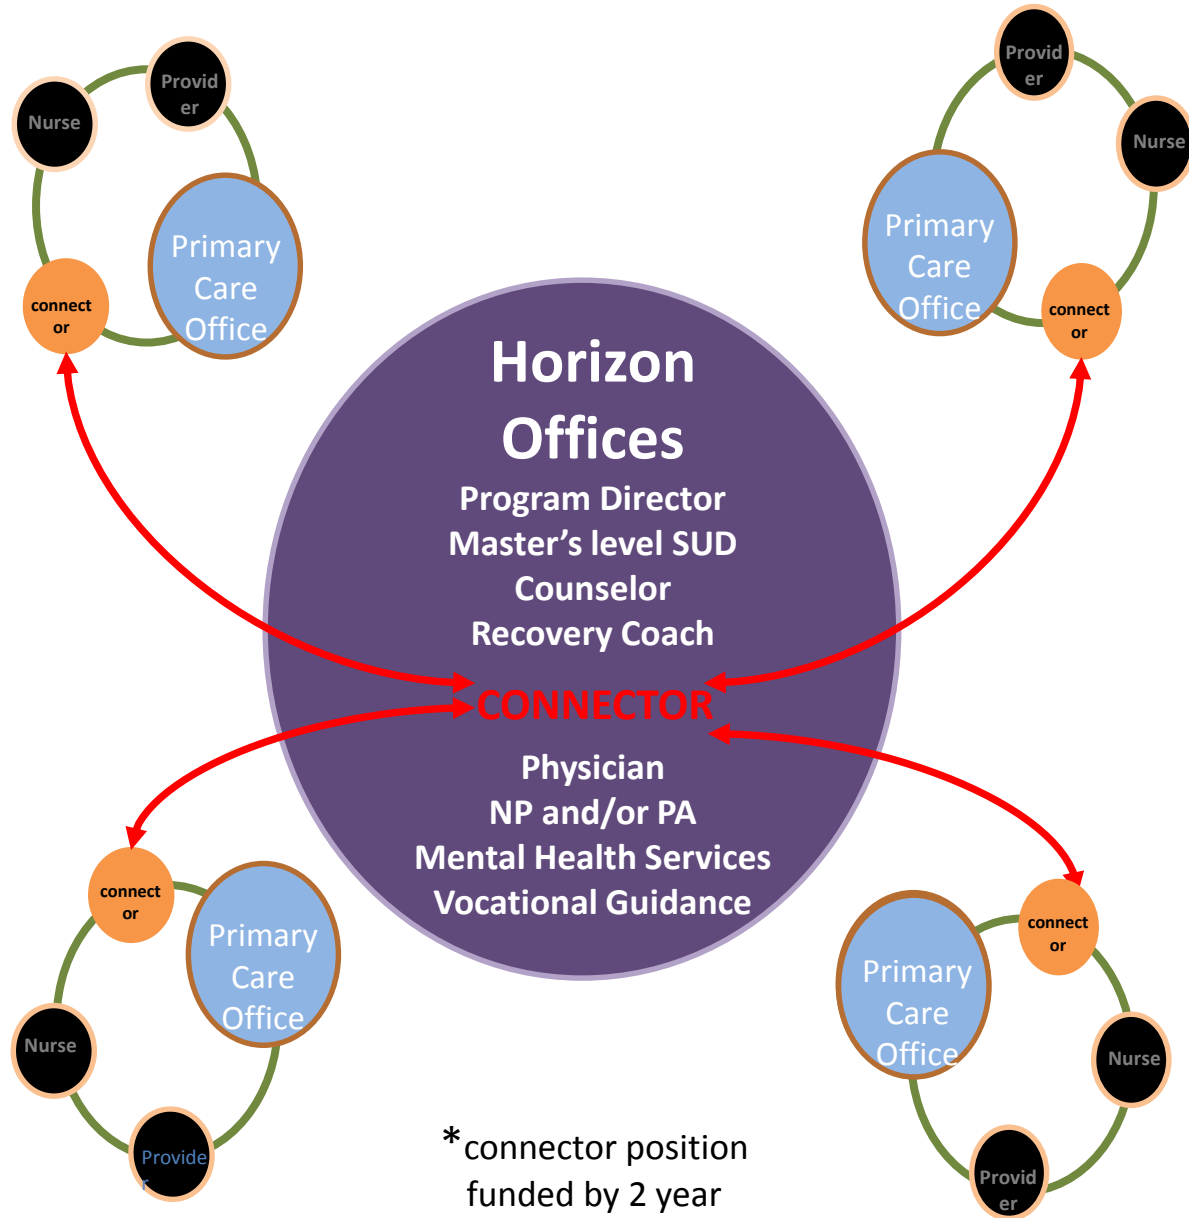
Nurse

Provid er

Primary Care Office

connect or

Provid er

Nurse

Primary Care Office

connect or

Horizon Offices

Program Director
Master's level SUD Counselor
Recovery Coach

CONNECTOR

Physician
NP and/or PA
Mental Health Services
Vocational Guidance

connect or

Primary Care Office

Nurse

Provide r

connect or

Primary Care Office

Nurse

Provid er

*connector position funded by 2 year